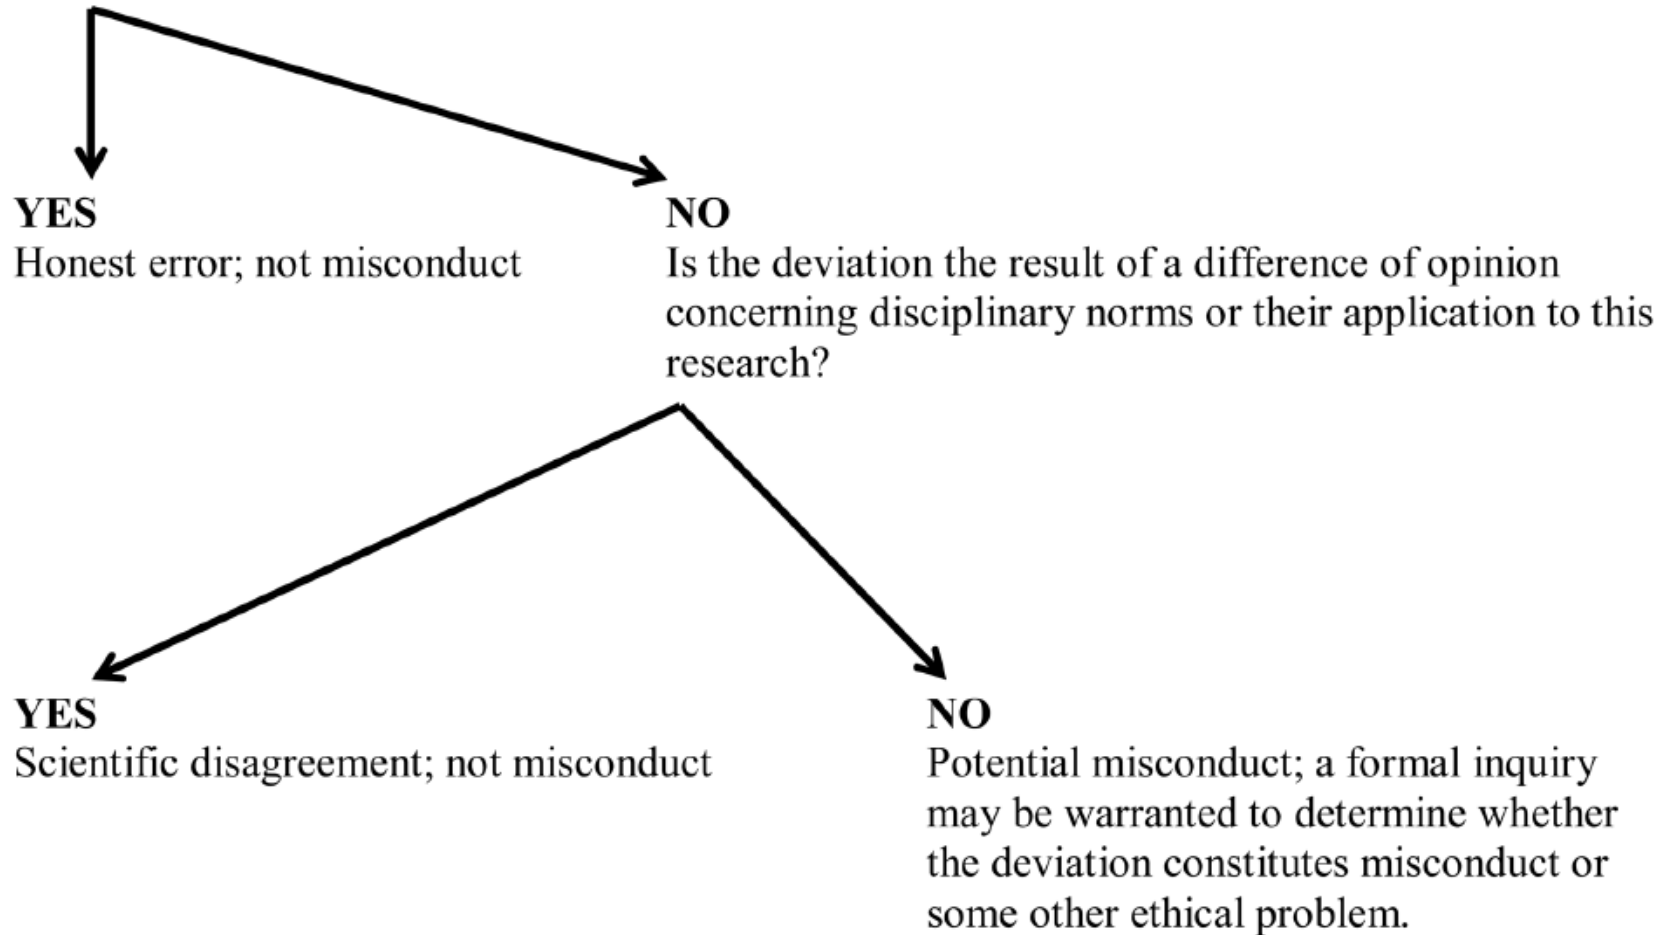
YES
Honest error; not misconduct

NO
Is the deviation the result of a difference of opinion concerning disciplinary norms or their application to this research?

YES
Scientific disagreement; not misconduct

NO
Potential misconduct; a formal inquiry may be warranted to determine whether the deviation constitutes misconduct or some other ethical problem.